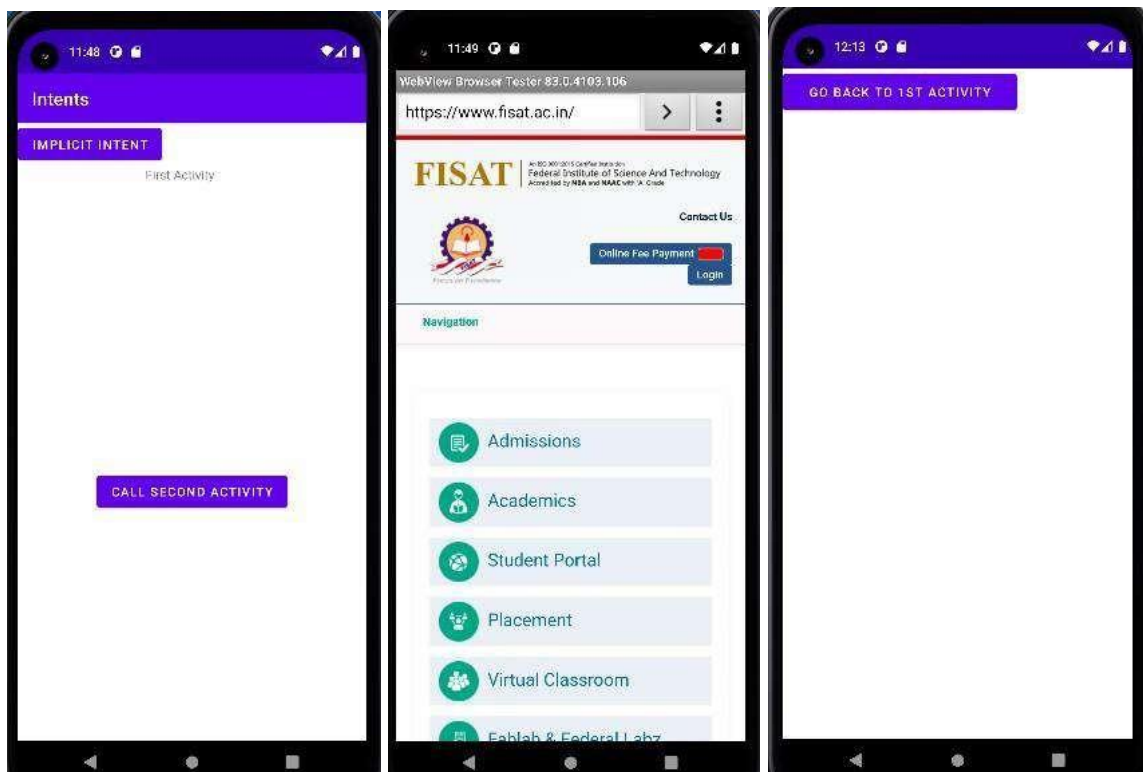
11:48

Intents

IMPLICIT INTENT

First Activity

CALL SECOND ACTIVITY

11:49

WebView Browser Tester 83.0.4103.106

https://www.fisat.ac.in/

FISAT

An ISO 9001:2015 Certified Institution
Federal Institute of Science And Technology
Accredited by NBA and NAAC with 'A' Grade

Contact Us

Online Fee Payment

Login

Navigation

Admissions

Academics

Student Portal

Placement

Virtual Classroom

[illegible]

12:13

GO BACK TO 1ST ACTIVITY